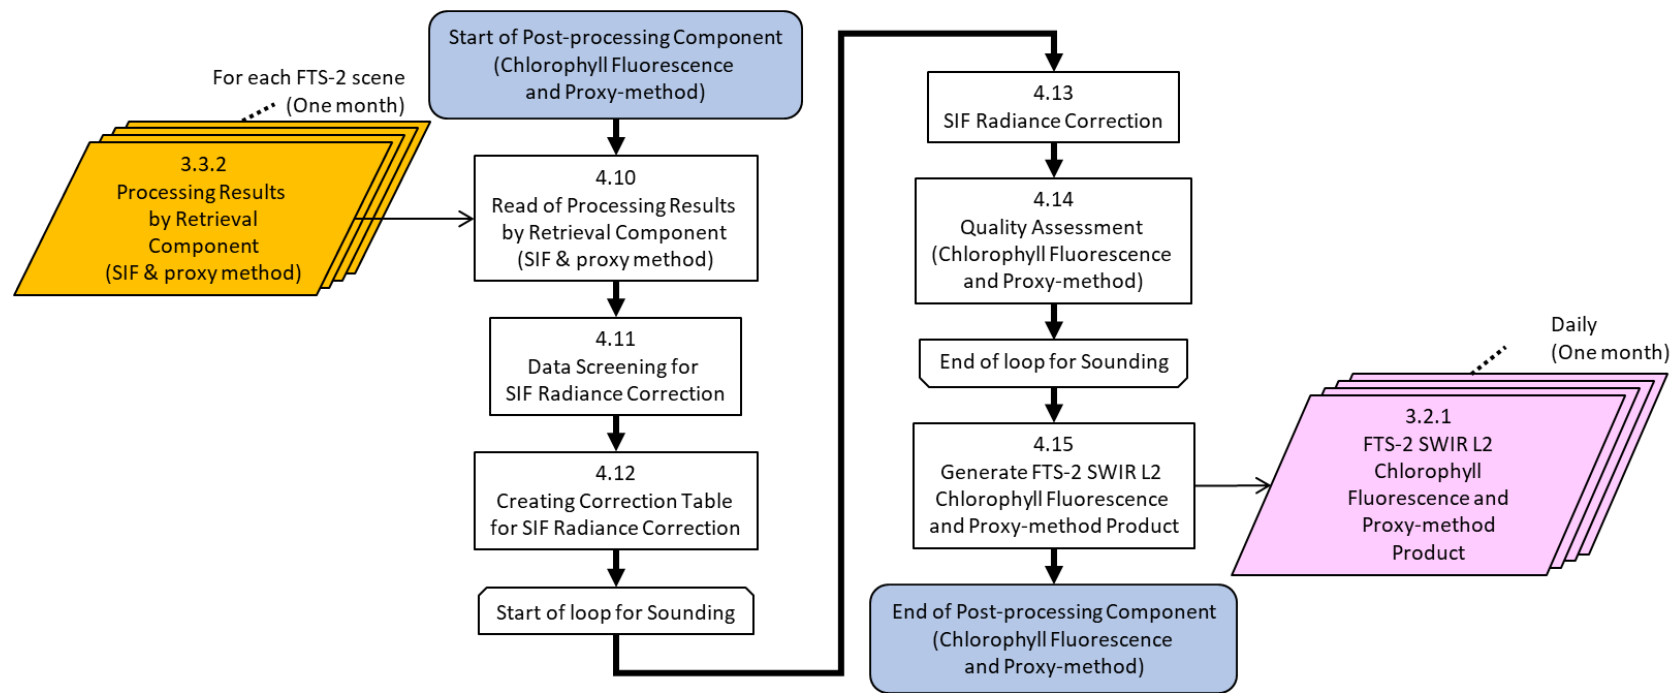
For each FTS-2 scene
(One month)

3.3.2
Processing Results by Retrieval Component
(SIF & proxy method)

Start of Post-processing Component
(Chlorophyll Fluorescence and Proxy-method)

4.10
Read of Processing Results by Retrieval Component
(SIF & proxy method)

4.11
Data Screening for SIF Radiance Correction

4.12
Creating Correction Table for SIF Radiance Correction

Start of loop for Sounding

4.13
SIF Radiance Correction

4.14
Quality Assessment
(Chlorophyll Fluorescence and Proxy-method)

End of loop for Sounding

4.15
Generate FTS-2 SWIR L2 Chlorophyll Fluorescence and Proxy-method Product

End of Post-processing Component
(Chlorophyll Fluorescence and Proxy-method)

Daily
(One month)

3.2.1
FTS-2 SWIR L2 Chlorophyll Fluorescence and Proxy-method Product